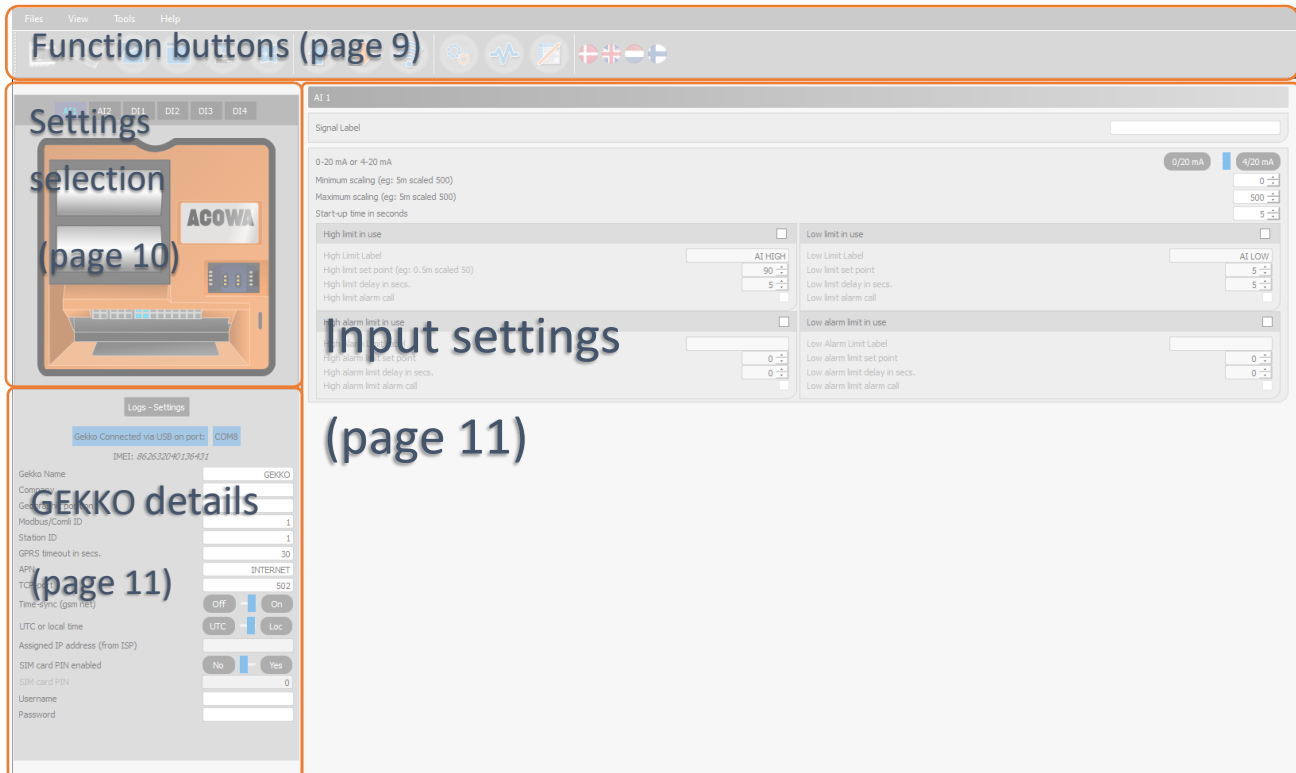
Files View Tools Help

Function buttons (page 9)

AI1 AI2 DI1 DI2 DI3 DI4

Settings selection (page 10)

ACOWA

Logs - Settings

Gekko Connected via USB on port: COM8

IMEI: 862632040136431

GEKKO details (page 11)

Gekko Name GEKKO
Company
Geographical position
Modbus/Comli ID 1
Station ID 1
GPRS timeout in secs. 30
APN INTERNET
TCP port 502
Time-sync (gsm net) Off On
UTC or local time UTC Loc
Assigned IP address (from ISP)
SIM card PIN enabled No Yes
SIM card PIN 0
Username
Password

AI 1

Signal Label

0-20 mA or 4-20 mA 0/20 mA 4/20 mA
Minimum scaling (eg: 5m scaled 500) 0
Maximum scaling (eg: 5m scaled 500) 500
Start-up time in seconds 5

High limit in use
High Limit Label AI HIGH
High limit set point (eg: 0.5m scaled 50) 90
High limit delay in secs. 5
High limit alarm call

Low limit in use
Low Limit Label AI LOW
Low limit set point 5
Low limit delay in secs. 5
Low limit alarm call

High alarm limit in use
High alarm limit label
High alarm limit set point 0
High alarm limit delay in secs. 0
High alarm limit alarm call

Low alarm limit in use
Low Alarm Limit Label
Low alarm limit set point 0
Low alarm limit delay in secs. 0
Low alarm limit alarm call

Input settings (page 11)